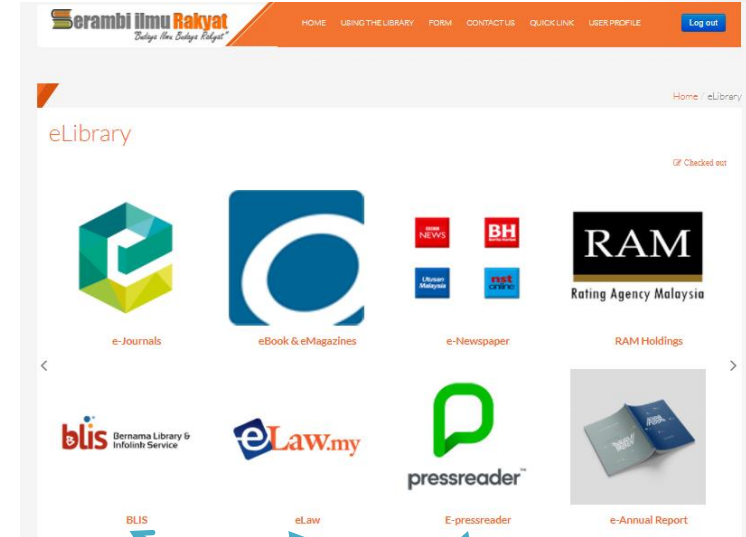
Serambi ilmu Rakyat
Budaya Ilmu Budaya Rakyat

HOME USING THE LIBRARY FORM CONTACT US QUICK LINK USER PROFILE Log out

Home / eLibrary

eLibrary

Checked out

BH
Utusan Malaysia
nst online

RAM
Rating Agency Malaysia

e-Journals
eBook & eMagazines
e-Newspaper
RAM Holdings

blis Bernama Library & Infolink Service
eLaw.my
pressreader

BLIS
eLaw
E-pressreader
e-Annual Report